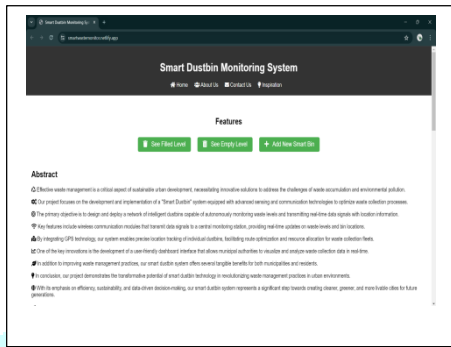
Smart Dustbin Monitoring Sy ×

smartdustbin.azurewebsites.net

Smart Dustbin Monitoring System

Home About Us Contact Us Inspiration

Features

See Filled Level

See Empty Level

+ Add New Smart Bin

Abstract

Effective waste management is a critical aspect of sustainable urban development, necessitating innovative solutions to address the challenges of waste accumulation and environmental pollution.

Our project focuses on the development and implementation of a "Smart Dustbin" system equipped with advanced sensing and communication technologies to optimize waste collection processes.

The primary objective is to design and deploy a network of intelligent dustbins capable of autonomously monitoring waste levels and transmitting real-time data signals with location information.

Key features include wireless communication modules that transmit data signals to a central monitoring station, providing real-time updates on waste levels and bin locations.

By integrating GPS technology, our system enables precise location tracking of individual dustbins, facilitating route optimization and resource allocation for waste collection fleets.

One of the key innovations is the development of a user-friendly dashboard interface that allows municipal authorities to visualize and analyze waste collection data in real-time.

In addition to improving waste management practices, our smart dustbin system offers several tangible benefits for both municipalities and residents.

In conclusion, our project demonstrates the transformative potential of smart dustbin technology in revolutionizing waste management practices in urban environments.

With its emphasis on efficiency, sustainability, and data-driven decision-making, our smart dustbin system represents a significant step towards creating cleaner, greener, and more livable cities for future generations.